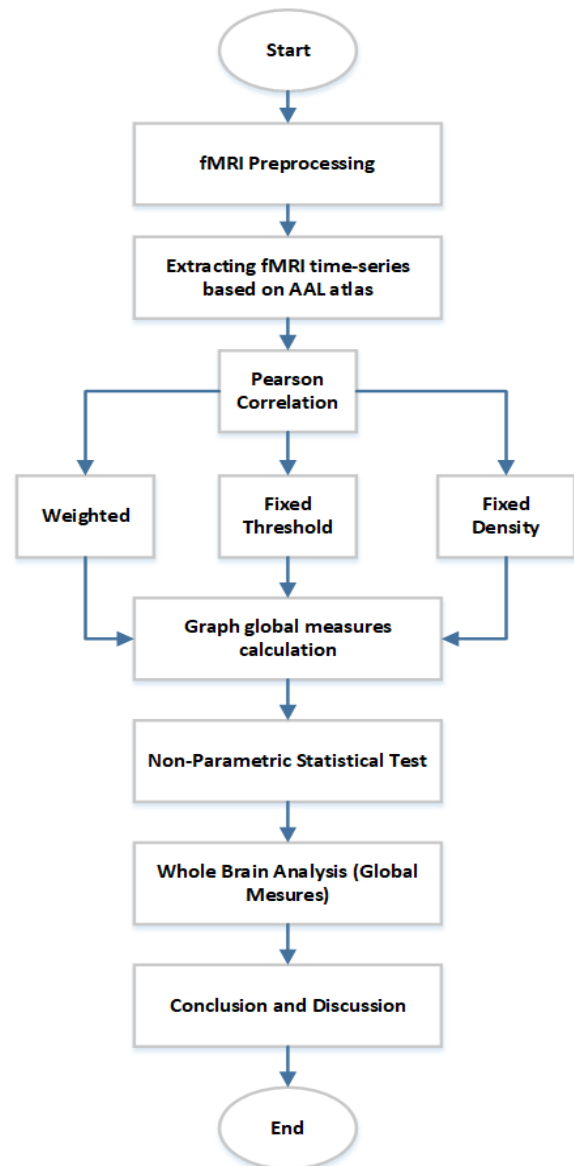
Start

fMRI Preprocessing

Extracting fMRI time-series based on AAL atlas

Pearson Correlation

Weighted

Fixed Threshold

Fixed Density

Graph global measures calculation

Non-Parametric Statistical Test

Whole Brain Analysis (Global Mesures)

Conclusion and Discussion

End